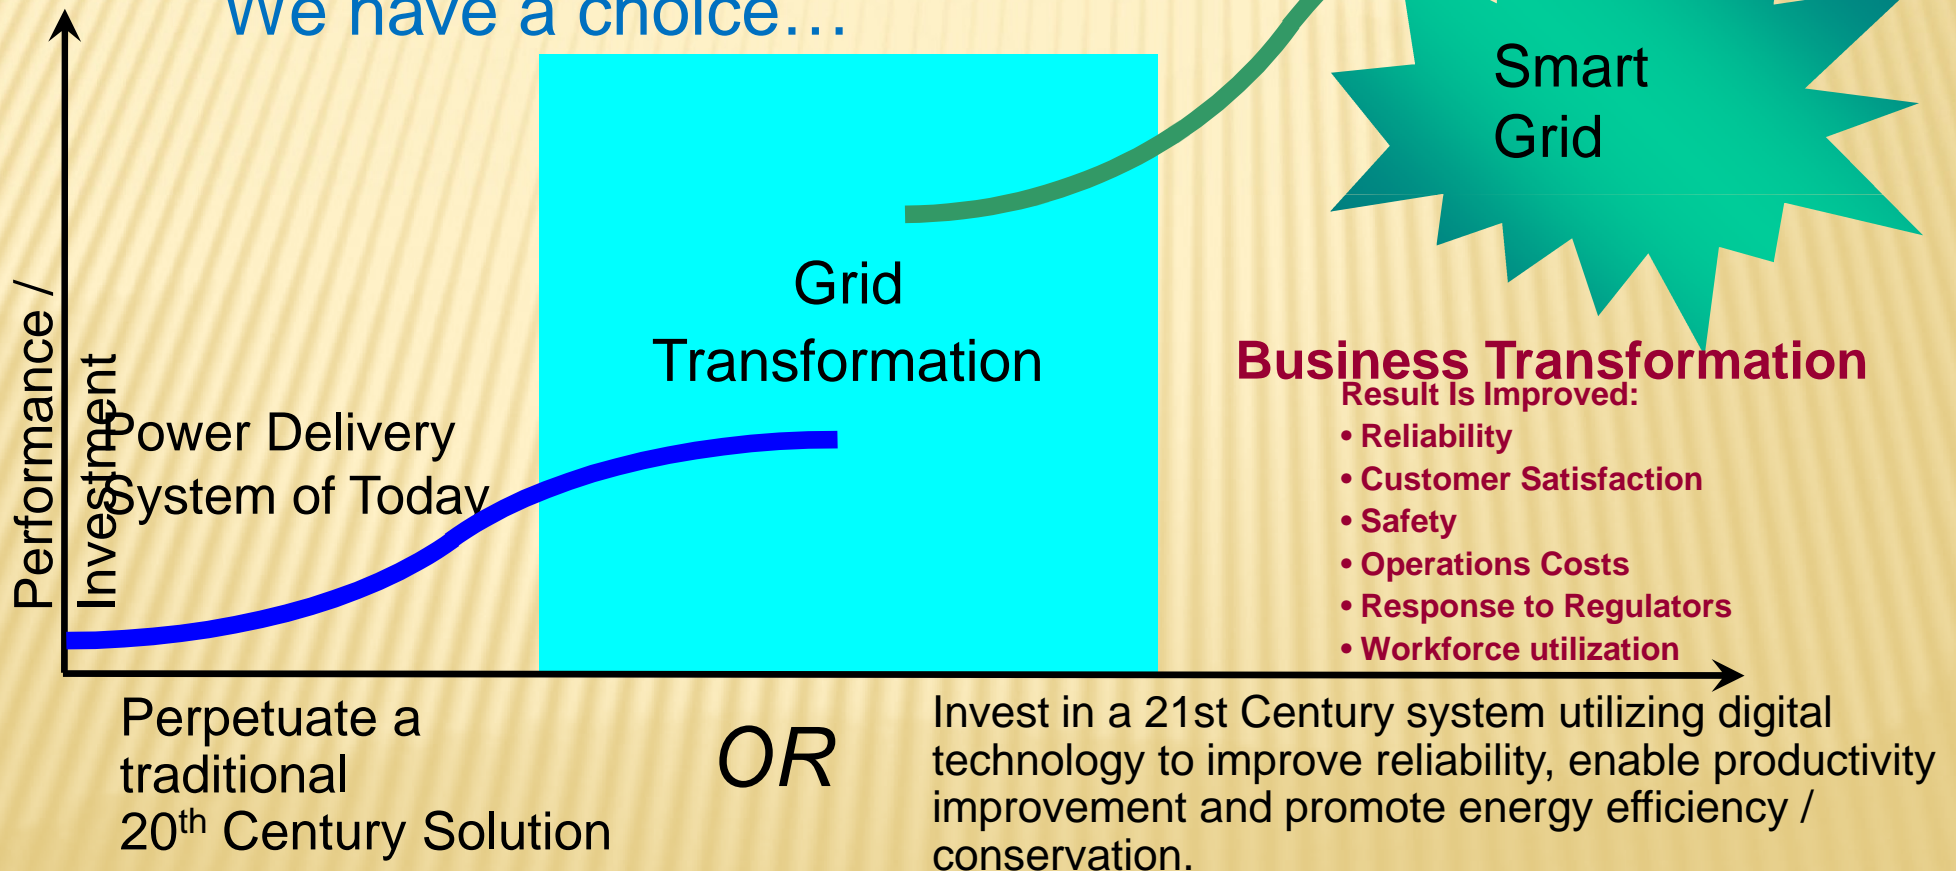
We have a choice…

Smart Grid

Grid Transformation

Performance / Investment

Power Delivery System of Today

Business Transformation

Result Is Improved:

• Reliability
• Customer Satisfaction
• Safety
• Operations Costs
• Response to Regulators
• Workforce utilization

Perpetuate a traditional $20^{th}$ Century Solution

OR

Invest in a 21st Century system utilizing digital technology to improve reliability, enable productivity improvement and promote energy efficiency / conservation.